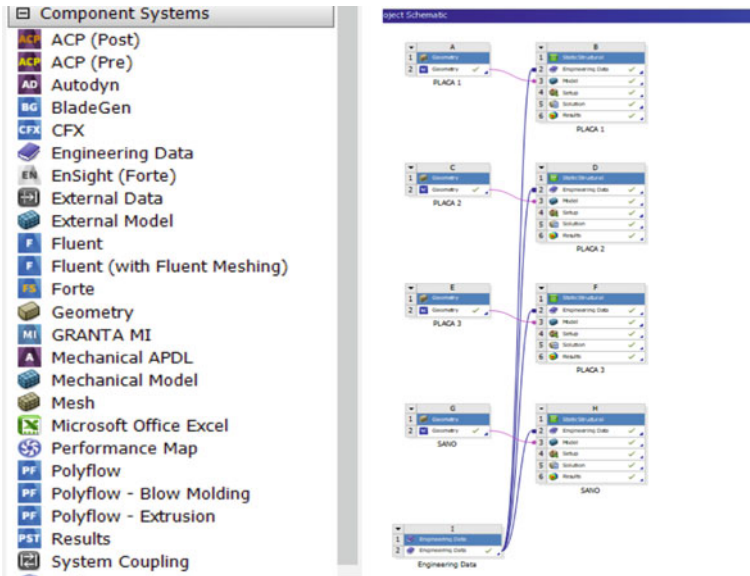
⊟ Component Systems
ACP (Post)
ACP (Pre)
Autodyn
BladeGen
CFX
Engineering Data
EnSight (Forte)
External Data
External Model
Fluent
Fluent (with Fluent Meshing)
Forte
Geometry
GRANTA MI
Mechanical APDL
Mechanical Model
Mesh
Microsoft Office Excel
Performance Map
Polyflow
Polyflow - Blow Molding
Polyflow - Extrusion
Results
System Coupling

oject Schematic

A
1 Geometry
2 Geometry
PLACA 1

B
1 Static Structural
2 Engineering Data
3 Model
4 Setup
5 Solution
6 Results
PLACA 1

C
1 Geometry
2 Geometry
PLACA 2

D
1 Static Structural
2 Engineering Data
3 Model
4 Setup
5 Solution
6 Results
PLACA 2

E
1 Geometry
2 Geometry
PLACA 3

F
1 Static Structural
2 Engineering Data
3 Model
4 Setup
5 Solution
6 Results
PLACA 3

G
1 Geometry
2 Geometry
SANO

H
1 Static Structural
2 Engineering Data
3 Model
4 Setup
5 Solution
6 Results
SANO

I
1 Engineering Data
2 Engineering Data
Engineering Data